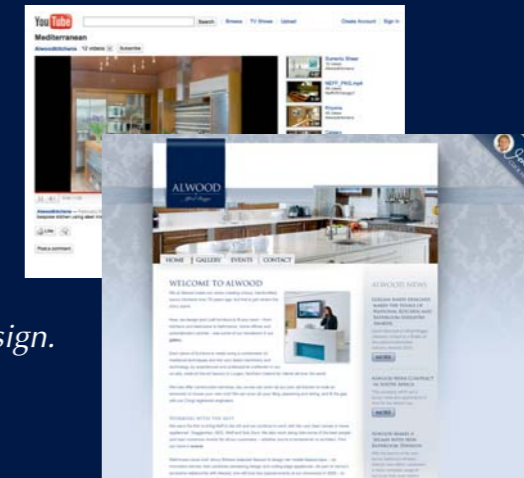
You Tube

Search | Browse | TV Shows | Upload

Create Account | Sign In

Mediterranean

AlwoodKitchens 12 videos Subscribe

Dunelm Steel

NEFF_PKG.mp4

Rivoire

Calaro

AlwoodKitchens

Like

Post a comment

sign.

ALWOOD

HOME | GALLERY | EVENTS | CONTACT

WELCOME TO ALWOOD

ALWOOD NEWS

MORE

MORE

MORE

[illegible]